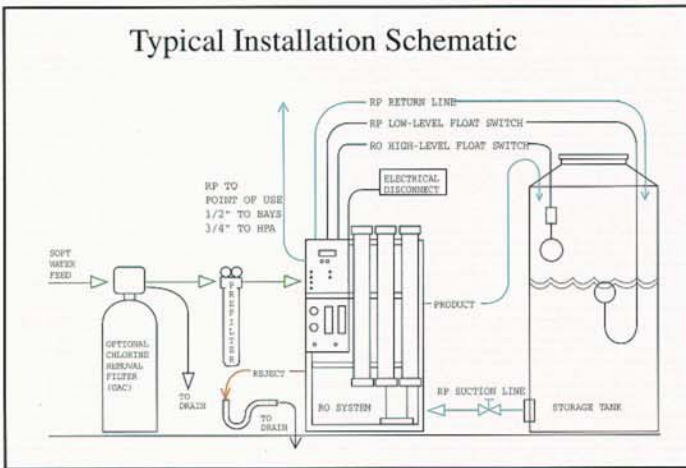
Typical Installation Schematic

RP RETURN LINE

RP LOW-LEVEL FLOAT SWITCH

RO HIGH-LEVEL FLOAT SWITCH

ELECTRICAL DISCONNECT

RP TO POINT OF USE 1/2" TO BAYS 3/4" TO HPA

SOFT WATER FEED

PREFILTER

PRODUCT

OPTIONAL CHLORINE REMOVAL FILTER (GAC)

TO DRAIN

REJECT

TO DRAIN

RO SYSTEM

RP SUCTION LINE

STORAGE TANK